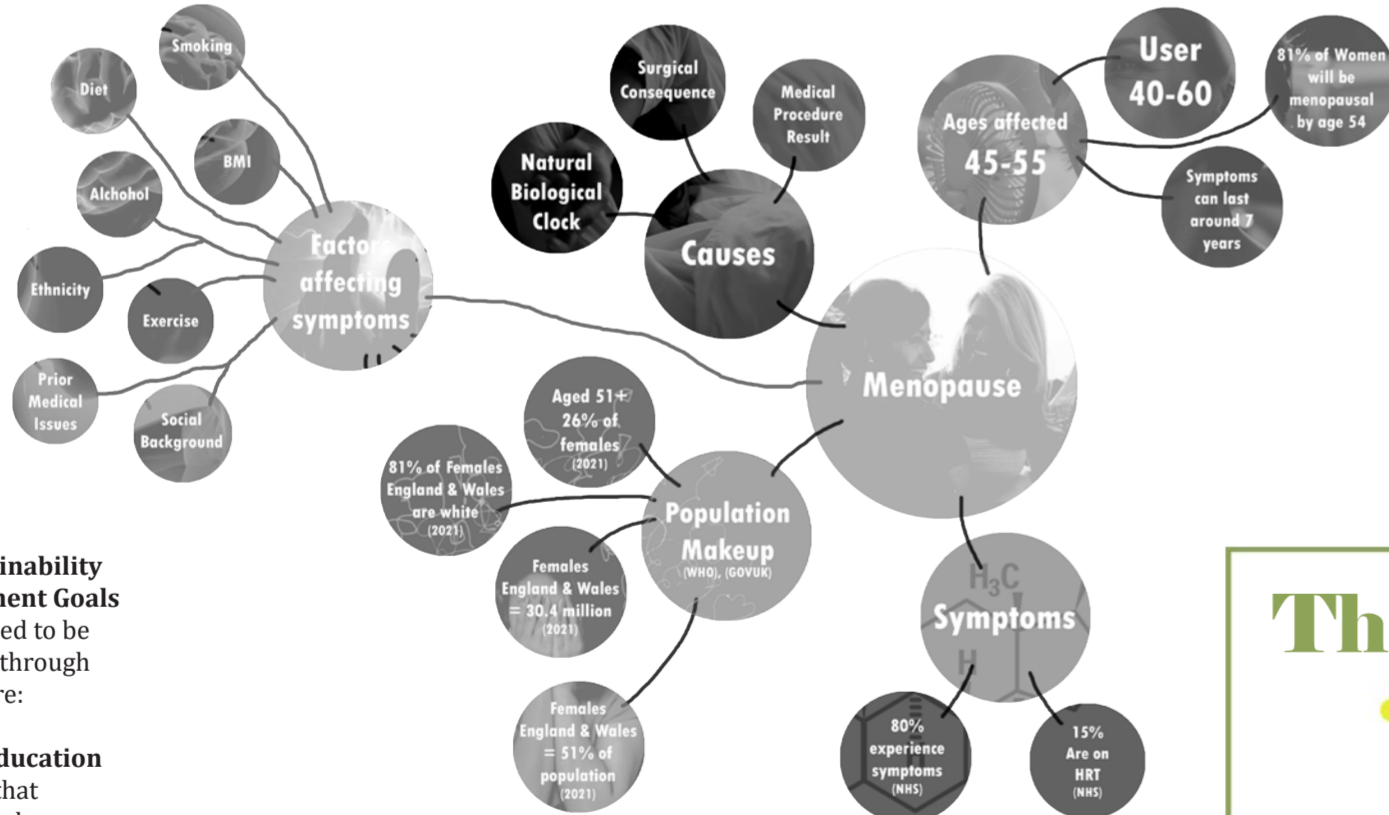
Smoking

Diet

BMI

Alchohol

Factors affecting symptoms

Ethnicity

Exercise

Prior Medical Issues

Social Background

Surgical Consequence

Medical Procedure Result

Natural Biological Clock

Causes

User 40-60

81% of Women will be menopausal by age 54

Ages affected 45-55

Symptoms can last around 7 years

Menopause

Aged 51+ 26% of females (2021)

81% of Females England & Wales are white (2021)

Population Makeup (WHO), (GOVUK)

Females England & Wales = 30.4 million (2021)

Females England & Wales = 51% of population (2021)

$H_3C$

Symptoms

H

80% experience symptoms (NHS)

15% Are on HRT (NHS)

inability
ment Goals
ed to be
through
re:

ducation
hat

Th